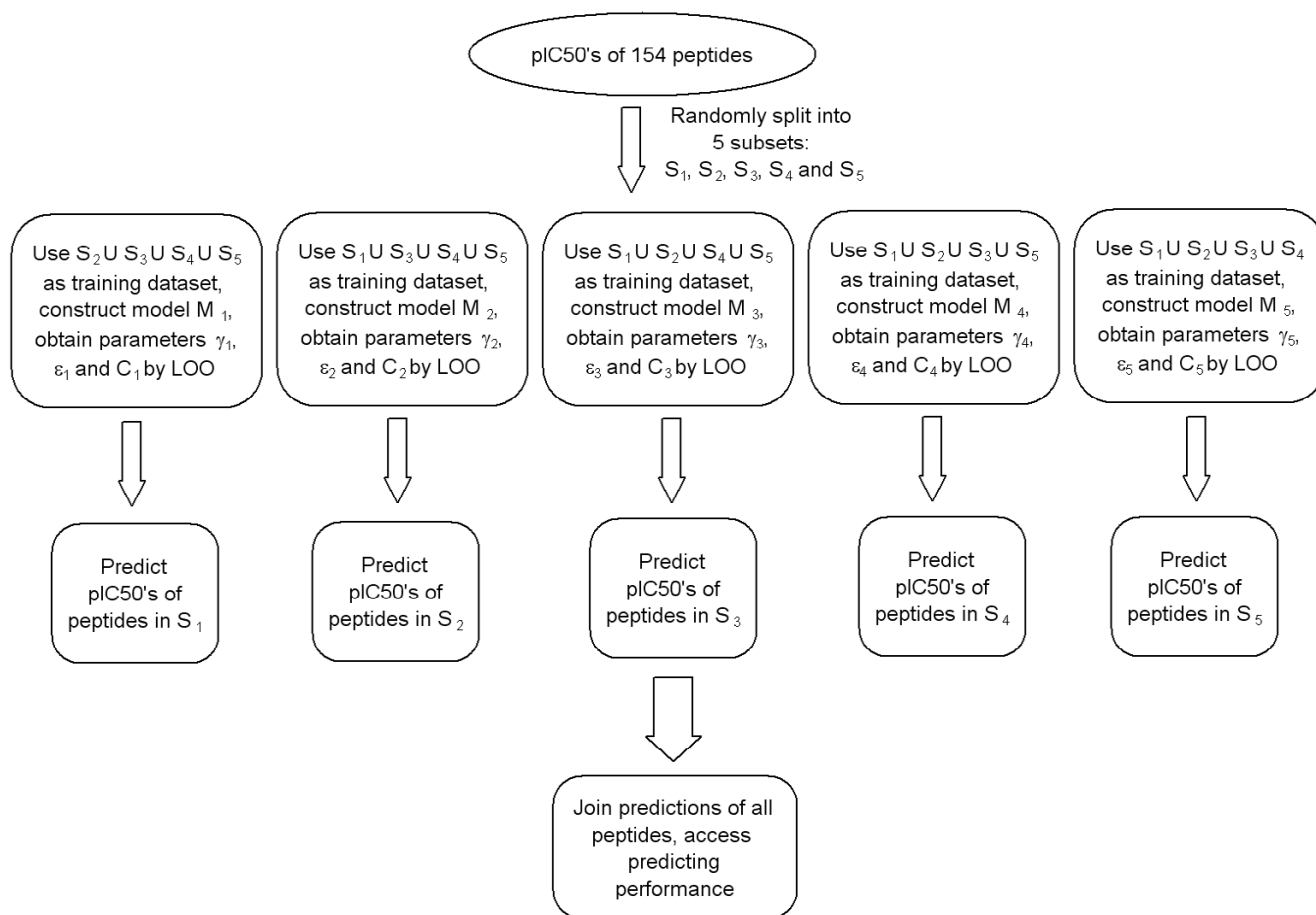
pIC50's of 154 peptides

Randomly split into 5 subsets: $S_1$, $S_2$, $S_3$, $S_4$ and $S_5$

Use $S_2$ U $S_3$ U $S_4$ U $S_5$ as training dataset, construct model $M_1$, obtain parameters $\gamma_1$, $\varepsilon_1$ and $C_1$ by LOO

Use $S_1$ U $S_3$ U $S_4$ U $S_5$ as training dataset, construct model $M_2$, obtain parameters $\gamma_2$, $\varepsilon_2$ and $C_2$ by LOO

Use $S_1$ U $S_2$ U $S_4$ U $S_5$ as training dataset, construct model $M_3$, obtain parameters $\gamma_3$, $\varepsilon_3$ and $C_3$ by LOO

Use $S_1$ U $S_2$ U $S_3$ U $S_5$ as training dataset, construct model $M_4$, obtain parameters $\gamma_4$, $\varepsilon_4$ and $C_4$ by LOO

Use $S_1$ U $S_2$ U $S_3$ U $S_4$ as training dataset, construct model $M_5$, obtain parameters $\gamma_5$, $\varepsilon_5$ and $C_5$ by LOO

Predict pIC50's of peptides in $S_1$

Predict pIC50's of peptides in $S_2$

Predict pIC50's of peptides in $S_3$

Predict pIC50's of peptides in $S_4$

Predict pIC50's of peptides in $S_5$

Join predictions of all peptides, access predicting performance